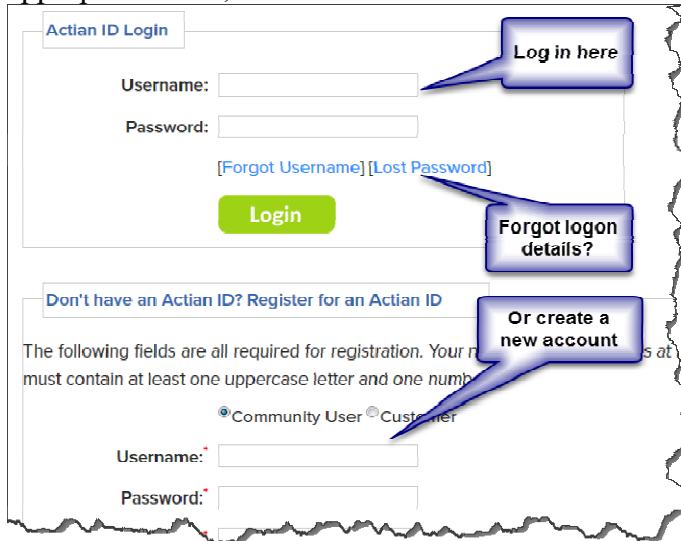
Actian ID Login

Username:

Password:

[Forgot Username] [Lost Password]

Login

Log in here

Forgot logon details?

Don't have an Actian ID? Register for an Actian ID

Or create a new account

The following fields are all required for registration. Your n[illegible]s at must contain at least one uppercase letter and one numb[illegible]

Community User Cust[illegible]er

Username:*

Password:*